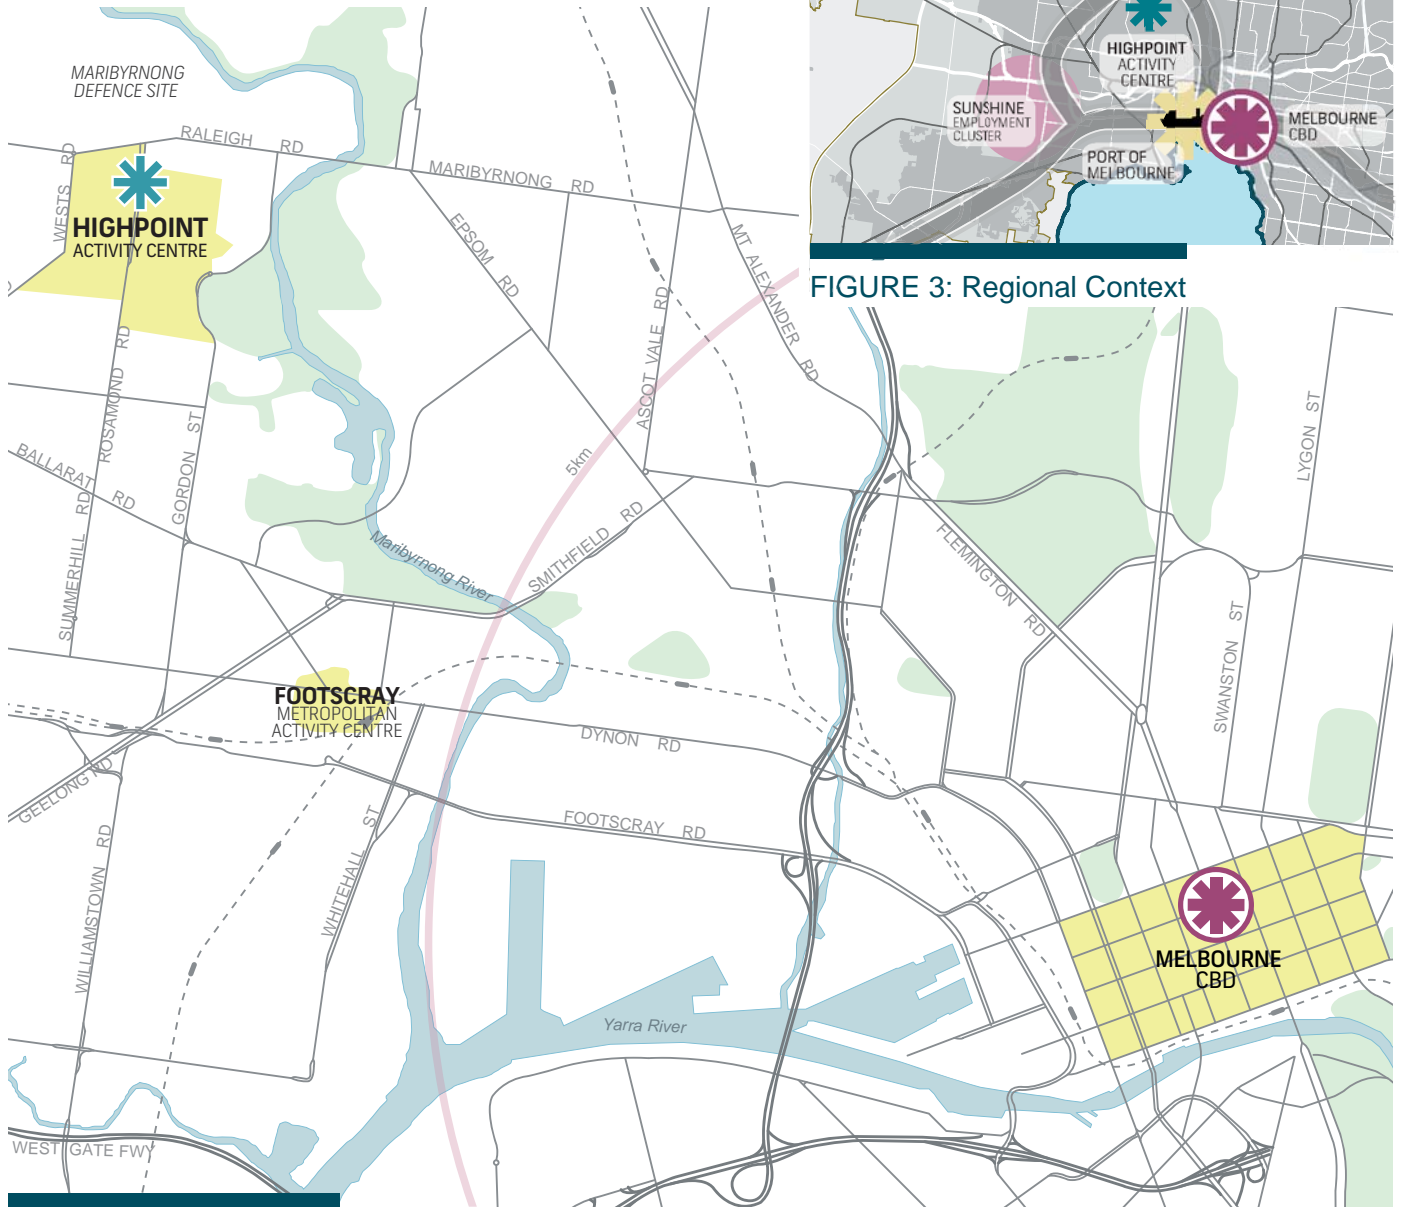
HIGHPOINT
ACTIVITY
CENTRE

SUNSHINE
EMPLOYMENT
CLUSTER

PORT OF
MELBOURNE

MELBOURNE
CBD

FIGURE 3: Regional Context

MARIBYRNONG
DEFENCE SITE

RALEIGH RD

WESTS RD

HIGHPOINT
ACTIVITY CENTRE

MARIBYRNONG RD

EPSOM RD

MT ALEXANDER RD

ASCOT VALE RD

ROSAMOND RD

GORDON ST

BALLARAT RD

SUMMERHILL RD

5km

SMITHFIELD RD

Maribyrnong River

FLEMINGTON RD

LYGON ST

SWANSTON ST

FOOTSCRAY
METROPOLITAN
ACTIVITY CENTRE

DYNON RD

GEELONG RD

FOOTSCRAY RD

WHITEHALL ST

WILLIAMSTOWN RD

MELBOURNE
CBD

Yarra River

WEST GATE FWY